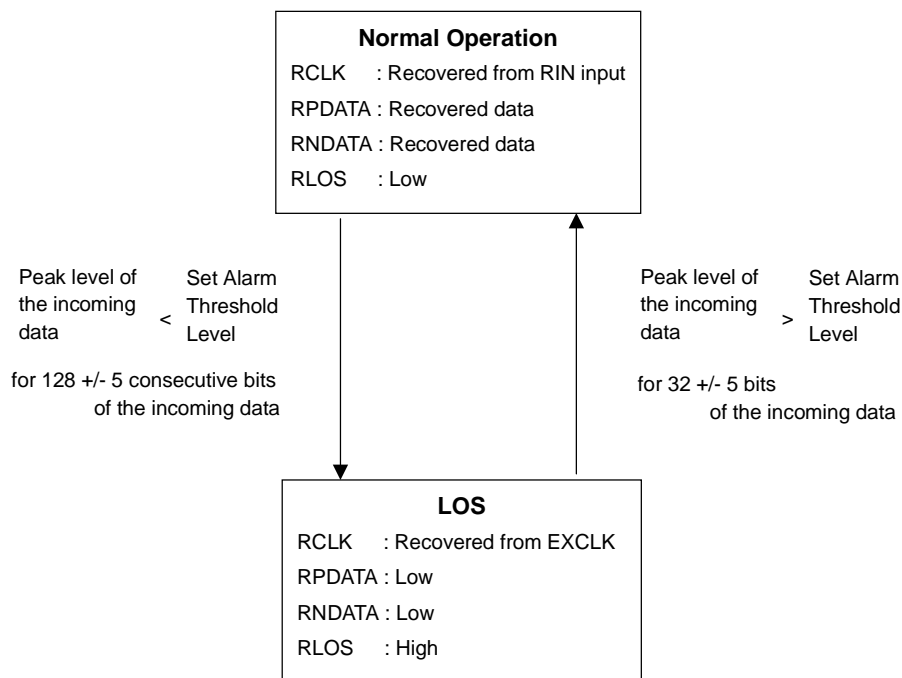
**Normal Operation**
RCLK : Recovered from RIN input
RPDATA : Recovered data
RNDATA : Recovered data
RLOS : Low

Peak level of the incoming data < Set Alarm Threshold Level

for 128 +/- 5 consecutive bits of the incoming data

Peak level of the incoming data > Set Alarm Threshold Level

for 32 +/- 5 bits of the incoming data

**LOS**
RCLK : Recovered from EXCLK
RPDATA : Low
RNDATA : Low
RLOS : High